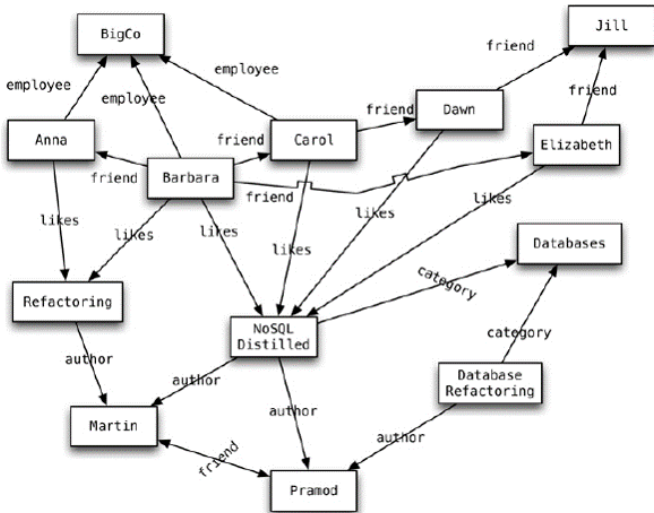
BigCo

Jill

friend

employee

employee

employee

friend

friend

Dawn

Anna

friend

Carol

Elizabeth

friend

Barbara

friend

likes

likes

likes

likes

likes

likes

Databases

category

Refactoring

NoSQL Distilled

category

author

author

Database Refactoring

author

Martin

author

friend

Pramod